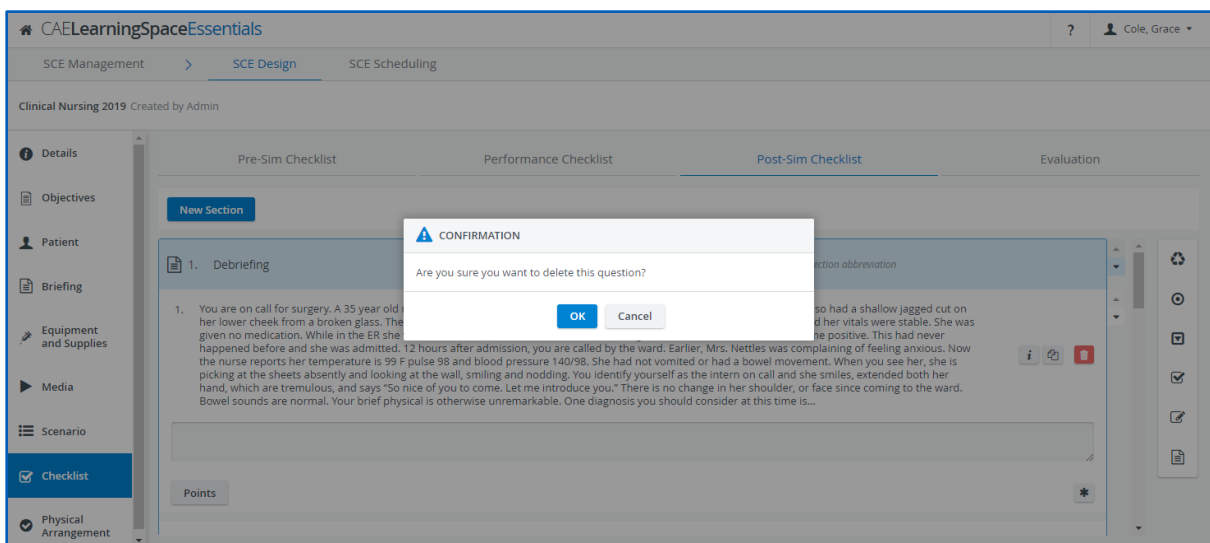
CAELearningSpaceEssentials

? Cole, Grace

SCE Management > SCE Design SCE Scheduling

Clinical Nursing 2019 Created by Admin

Details
Objectives
Patient
Briefing
Equipment and Supplies
Media
Scenario
Checklist
Physical Arrangement

Pre-Sim Checklist Performance Checklist Post-Sim Checklist Evaluation

New Section

1. Debriefing

section abbreviation

CONFIRMATION

Are you sure you want to delete this question?

OK Cancel

1. You are on call for surgery. A 35 year old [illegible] so had a shallow jagged cut on her lower cheek from a broken glass. The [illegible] d her vitals were stable. She was given no medication. While in the ER she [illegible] e positive. This had never happened before and she was admitted. 12 hours after admission, you are called by the ward. Earlier, Mrs. Nettles was complaining of feeling anxious. Now the nurse reports her temperature is 99 F pulse 98 and blood pressure 140/98. She had not vomited or had a bowel movement. When you see her, she is picking at the sheets absently and looking at the wall, smiling and nodding. You identify yourself as the intern on call and she smiles, extended both her hand, which are tremulous, and says "So nice of you to come. Let me introduce you." There is no change in her shoulder, or face since coming to the ward. Bowel sounds are normal. Your brief physical is otherwise unremarkable. One diagnosis you should consider at this time is...

Points